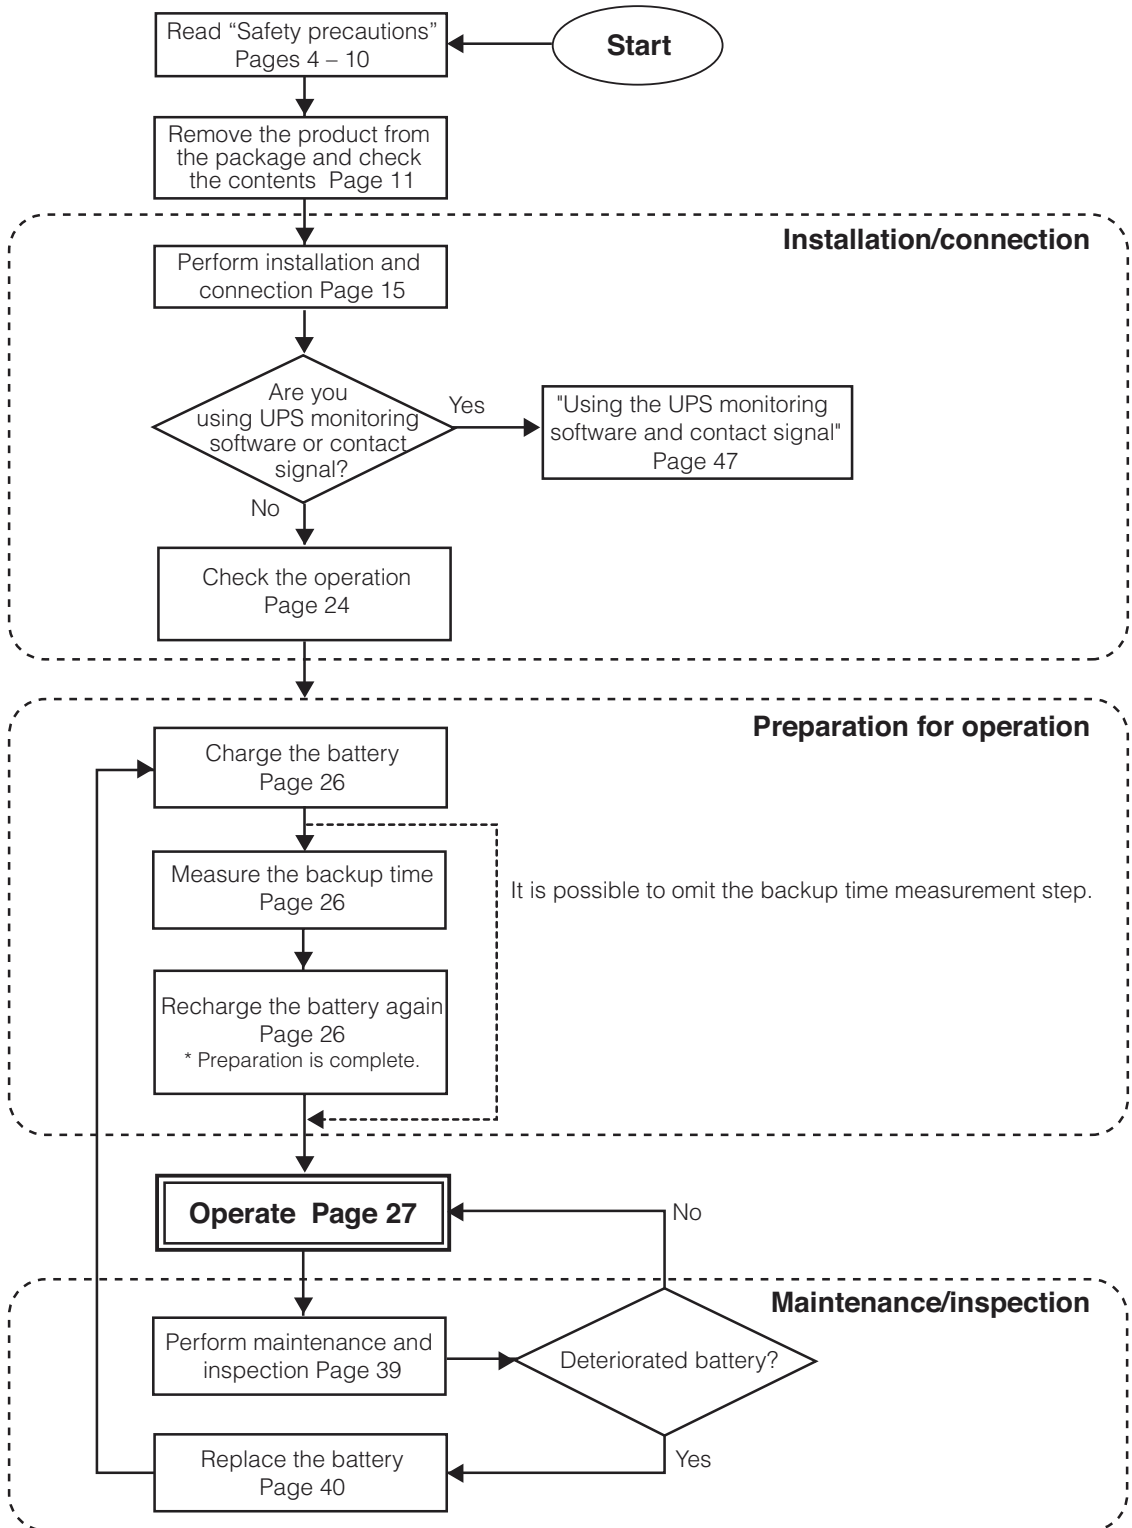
Start

Read “Safety precautions” Pages 4 – 10

Remove the product from the package and check the contents Page 11

Installation/connection

Perform installation and connection Page 15

Are you using UPS monitoring software or contact signal?

Yes

"Using the UPS monitoring software and contact signal" Page 47

No

Check the operation Page 24

Preparation for operation

Charge the battery Page 26

Measure the backup time Page 26

It is possible to omit the backup time measurement step.

Recharge the battery again Page 26
* Preparation is complete.

Operate Page 27

No

Maintenance/inspection

Perform maintenance and inspection Page 39

Deteriorated battery?

Yes

Replace the battery Page 40